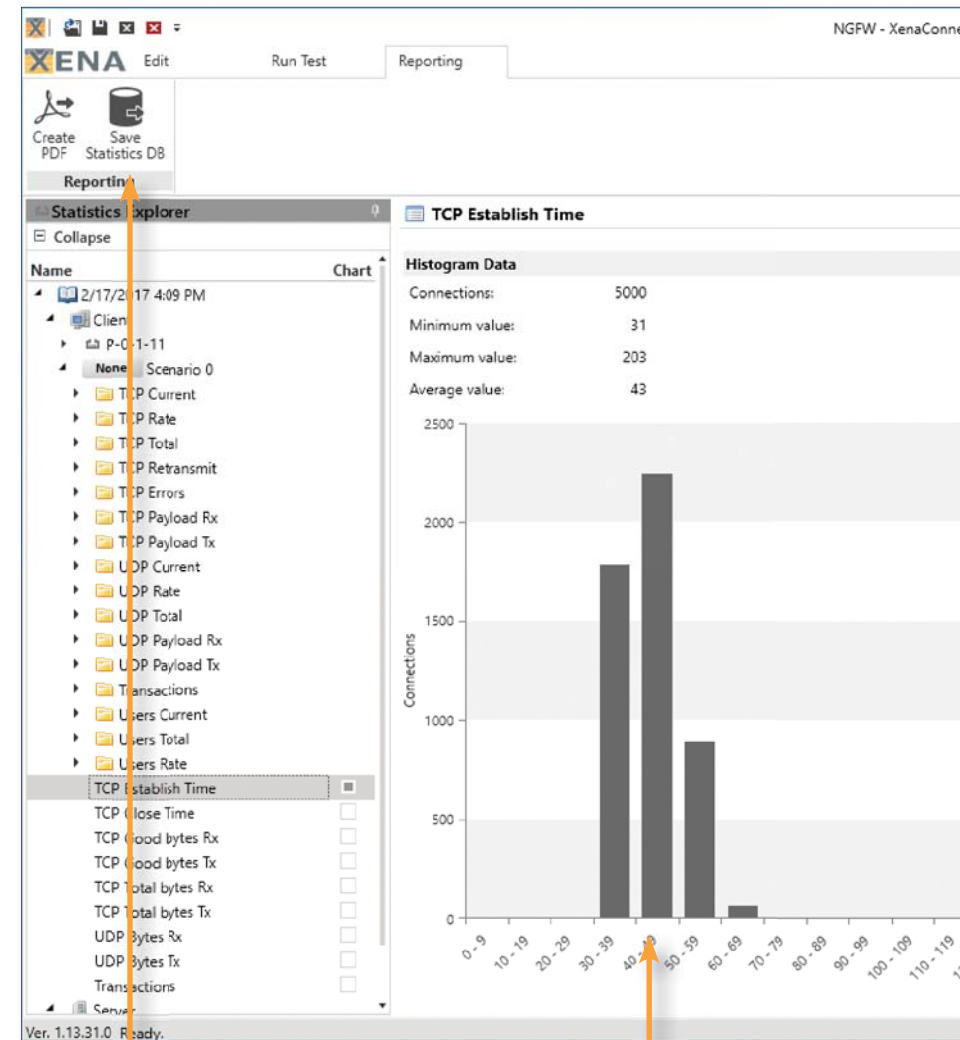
NGFW - XenaConne

XENA Edit Run Test Reporting

Create PDF
Save Statistics DB
Reporting

Statistics Explorer
⊟ Collapse

| Name | Chart |
|---|---|

2/17/2017 4:09 PM
Client
P-0-1-11
None Scenario 0
TCP Current
TCP Rate
TCP Total
TCP Retransmit
TCP Errors
TCP Payload Rx
TCP Payload Tx
UDP Current
UDP Rate
UDP Total
UDP Payload Rx
UDP Payload Tx
Transactions
Users Current
Users Total
Users Rate
TCP Establish Time
TCP Close Time
TCP Good bytes Rx
TCP Good bytes Tx
TCP Total bytes Rx
TCP Total bytes Tx
UDP Bytes Rx
UDP Bytes Tx
Transactions
Server

TCP Establish Time

Histogram Data

| | |
|---|---|
| Connections: | 5000 |
| Minimum value: | 31 |
| Maximum value: | 203 |
| Average value: | 43 |

2500
2000
1500
1000
500
0
Connections

0 - 9
10 - 19
20 - 29
30 - 39
40 - 49
50 - 59
60 - 69
70 - 79
80 - 89
90 - 99
100 - 109
110 - 119

Ver. 1.13.31.0 Ready.